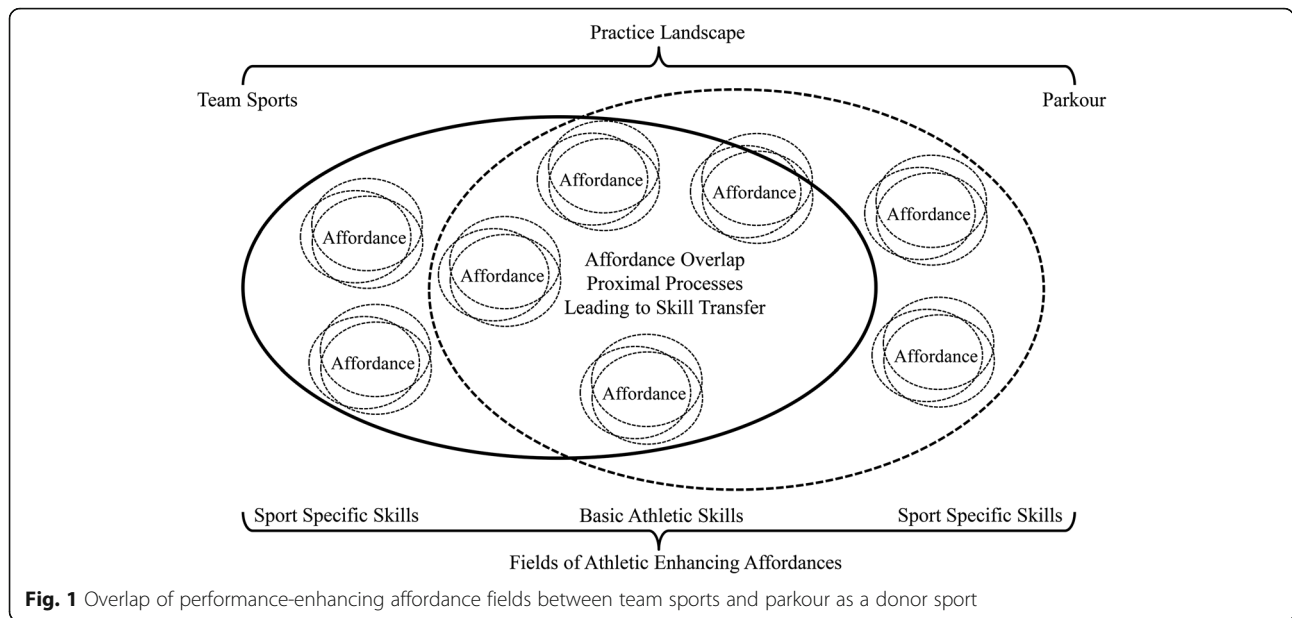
Practice Landscape

Team Sports

Parkour

Affordance

Affordance

Affordance

Affordance

Affordance

Affordance Overlap
Proximal Processes
Leading to Skill Transfer

Affordance

Affordance

Affordance

Affordance

Sport Specific Skills

Basic Athletic Skills

Sport Specific Skills

Fields of Athletic Enhancing Affordances

**Fig. 1** Overlap of performance-enhancing affordance fields between team sports and parkour as a donor sport